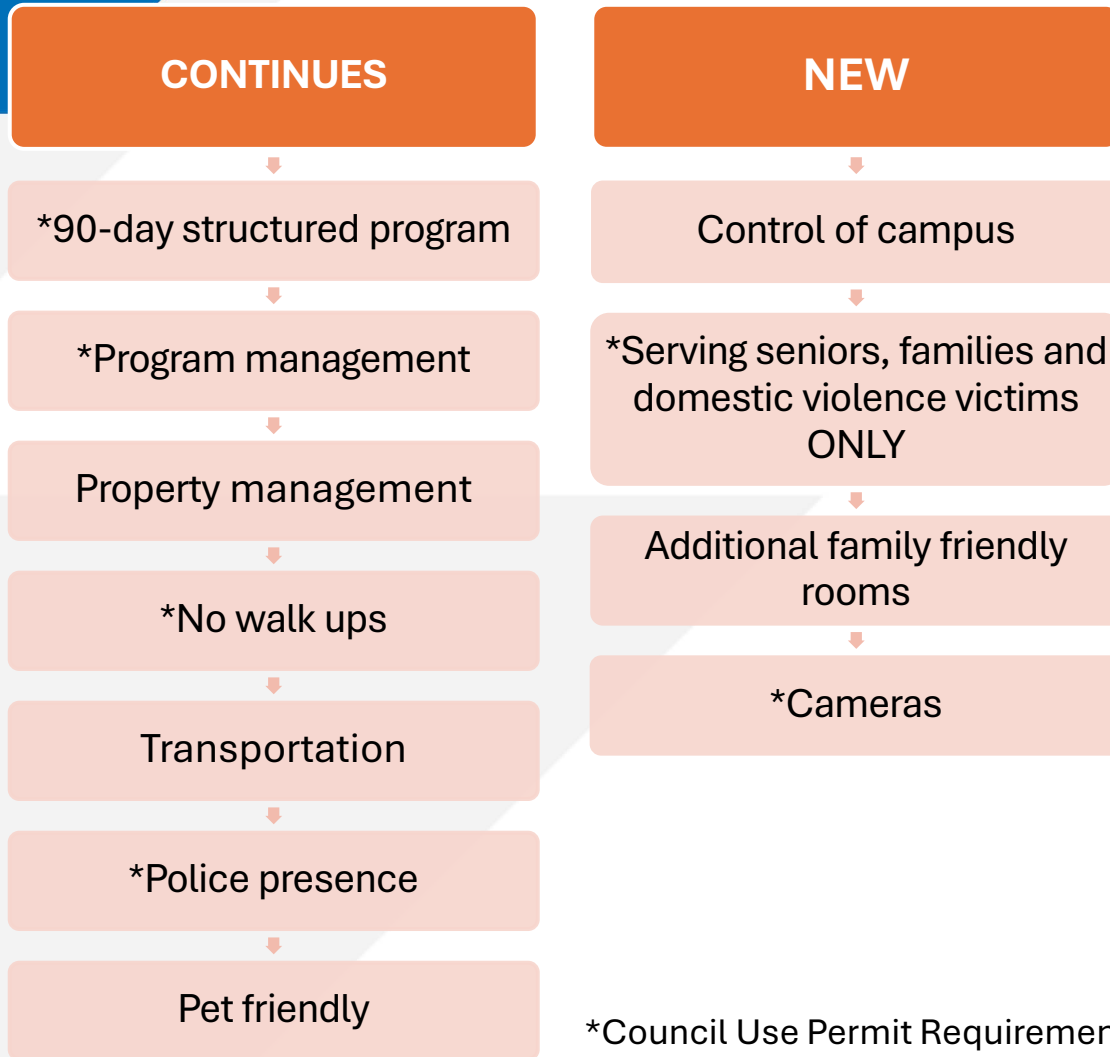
CONTINUES

*90-day structured program

*Program management

Property management

*No walk ups

Transportation

*Police presence

Pet friendly

NEW

Control of campus

*Serving seniors, families and domestic violence victims ONLY

Additional family friendly rooms

*Cameras

*Council Use Permit Requiremen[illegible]